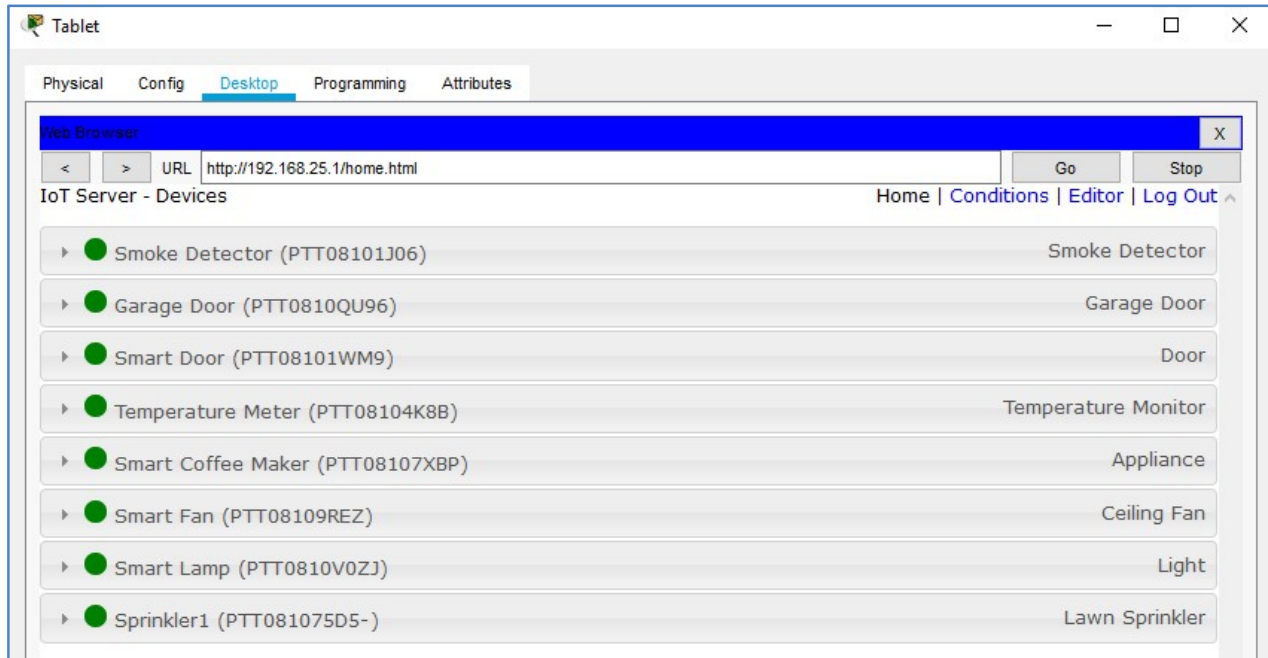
Tablet

Physical Config Desktop Programming Attributes

Web Browser X

< > URL http://192.168.25.1/home.html Go Stop

IoT Server - Devices

Home | Conditions | Editor | Log Out

Smoke Detector (PTT08101J06) Smoke Detector

Garage Door (PTT0810QU96) Garage Door

Smart Door (PTT08101WM9) Door

Temperature Meter (PTT08104K8B) Temperature Monitor

Smart Coffee Maker (PTT08107XBP) Appliance

Smart Fan (PTT08109REZ) Ceiling Fan

Smart Lamp (PTT0810V0ZJ) Light

Sprinkler1 (PTT081075D5-) Lawn Sprinkler